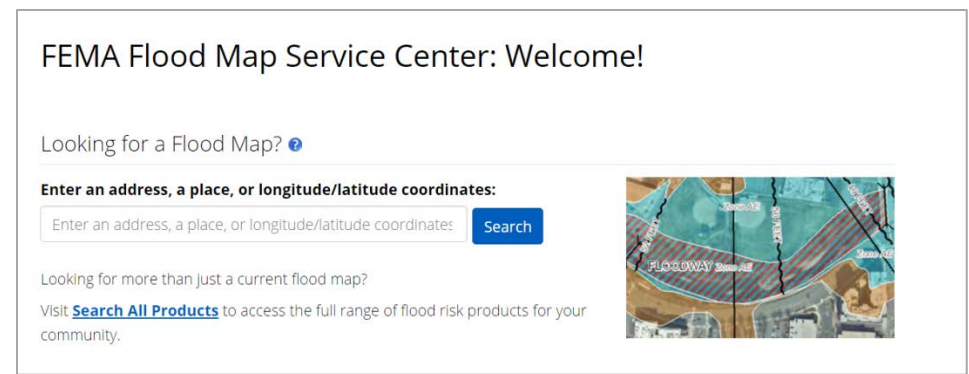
FEMA Flood Map Service Center: Welcome!

Looking for a Flood Map?

Enter an address, a place, or longitude/latitude coordinates:

Enter an address, a place, or longitude/latitude coordinates

Search

Looking for more than just a current flood map?

Visit **Search All Products** to access the full range of flood risk products for your community.

Zone AE

FLOODWAY Zone AE